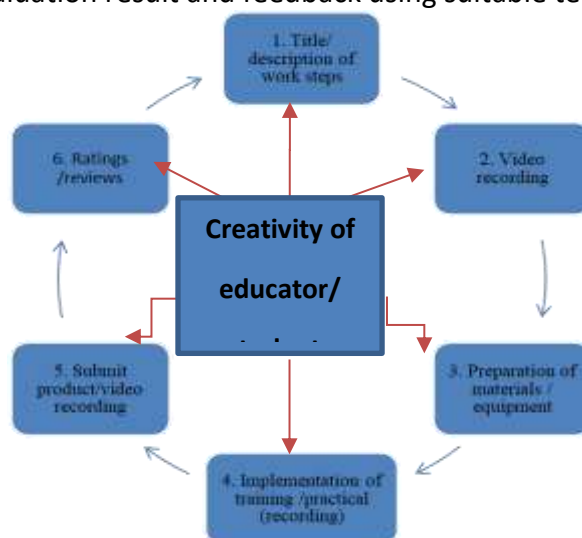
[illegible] result and feedback using suitable to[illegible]

1. Title/ description of work steps

2. Video recording

3. Preparation of materials / equipment

4. Implementation of training /practical (recording)

5. Submit product/video recording

6. Ratings /reviews

Creativity of educator/ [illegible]